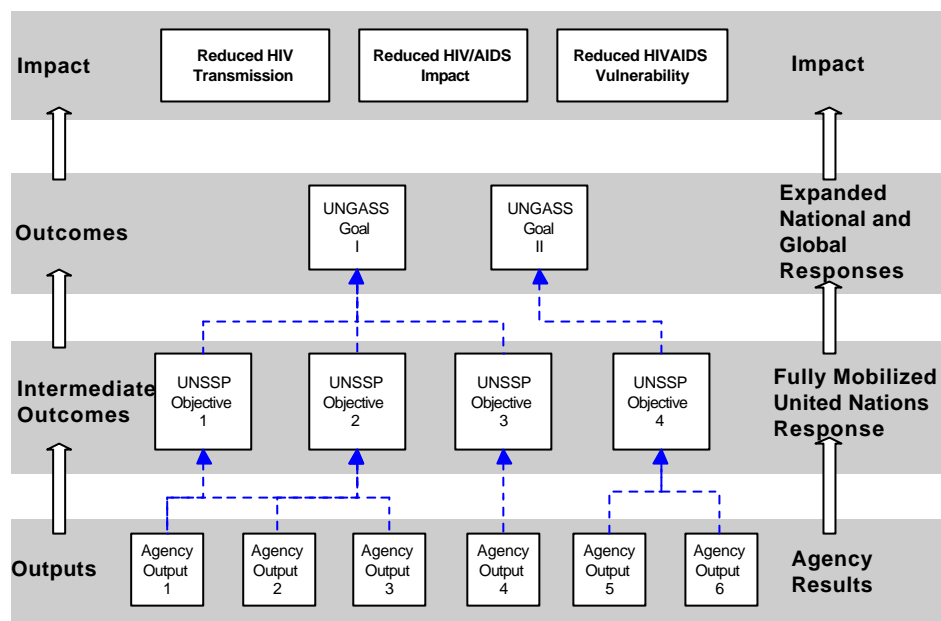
Impact

Reduced HIV Transmission

Reduced HIV/AIDS Impact

Reduced HIVAIDS Vulnerability

Impact

Outcomes

UNGASS Goal I

UNGASS Goal II

Expanded National and Global Responses

Intermediate Outcomes

UNSSP Objective 1

UNSSP Objective 2

UNSSP Objective 3

UNSSP Objective 4

Fully Mobilized United Nations Response

Outputs

Agency Output 1

Agency Output 2

Agency Output 3

Agency Output 4

Agency Output 5

Agency Output 6

Agency Results